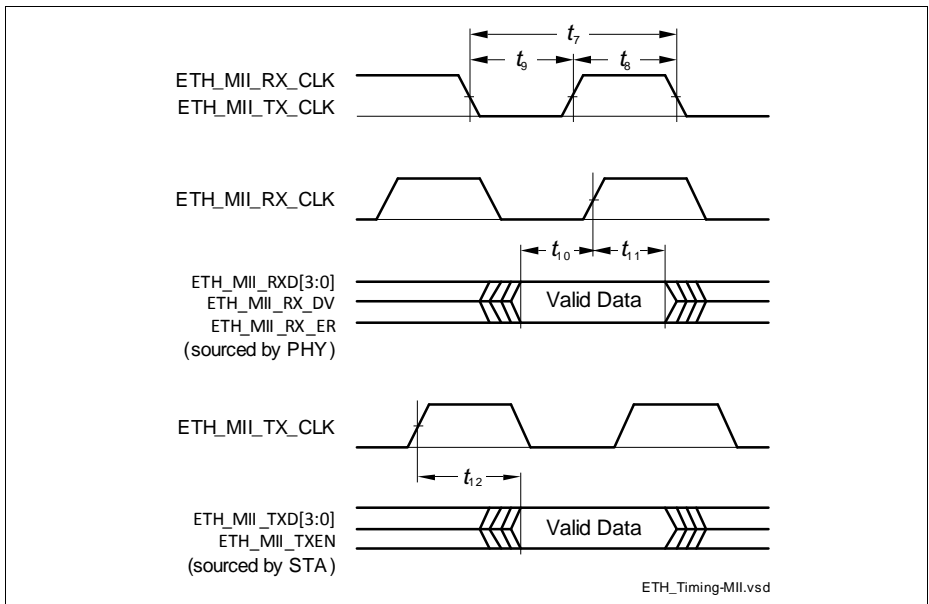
$t_7$

$t_9$

$t_8$

ETH_MII_RX_CLK
ETH_MII_TX_CLK

ETH_MII_RX_CLK

$t_{10}$

$t_{11}$

ETH_MII_RXD[3:0]
ETH_MII_RX_DV
ETH_MII_RX_ER
(sourced by PHY)

Valid Data

ETH_MII_TX_CLK

$t_{12}$

ETH_MII_TXD[3:0]
ETH_MII_TXEN
(sourced by STA)

Valid Data

ETH_Timing-MII.vsd